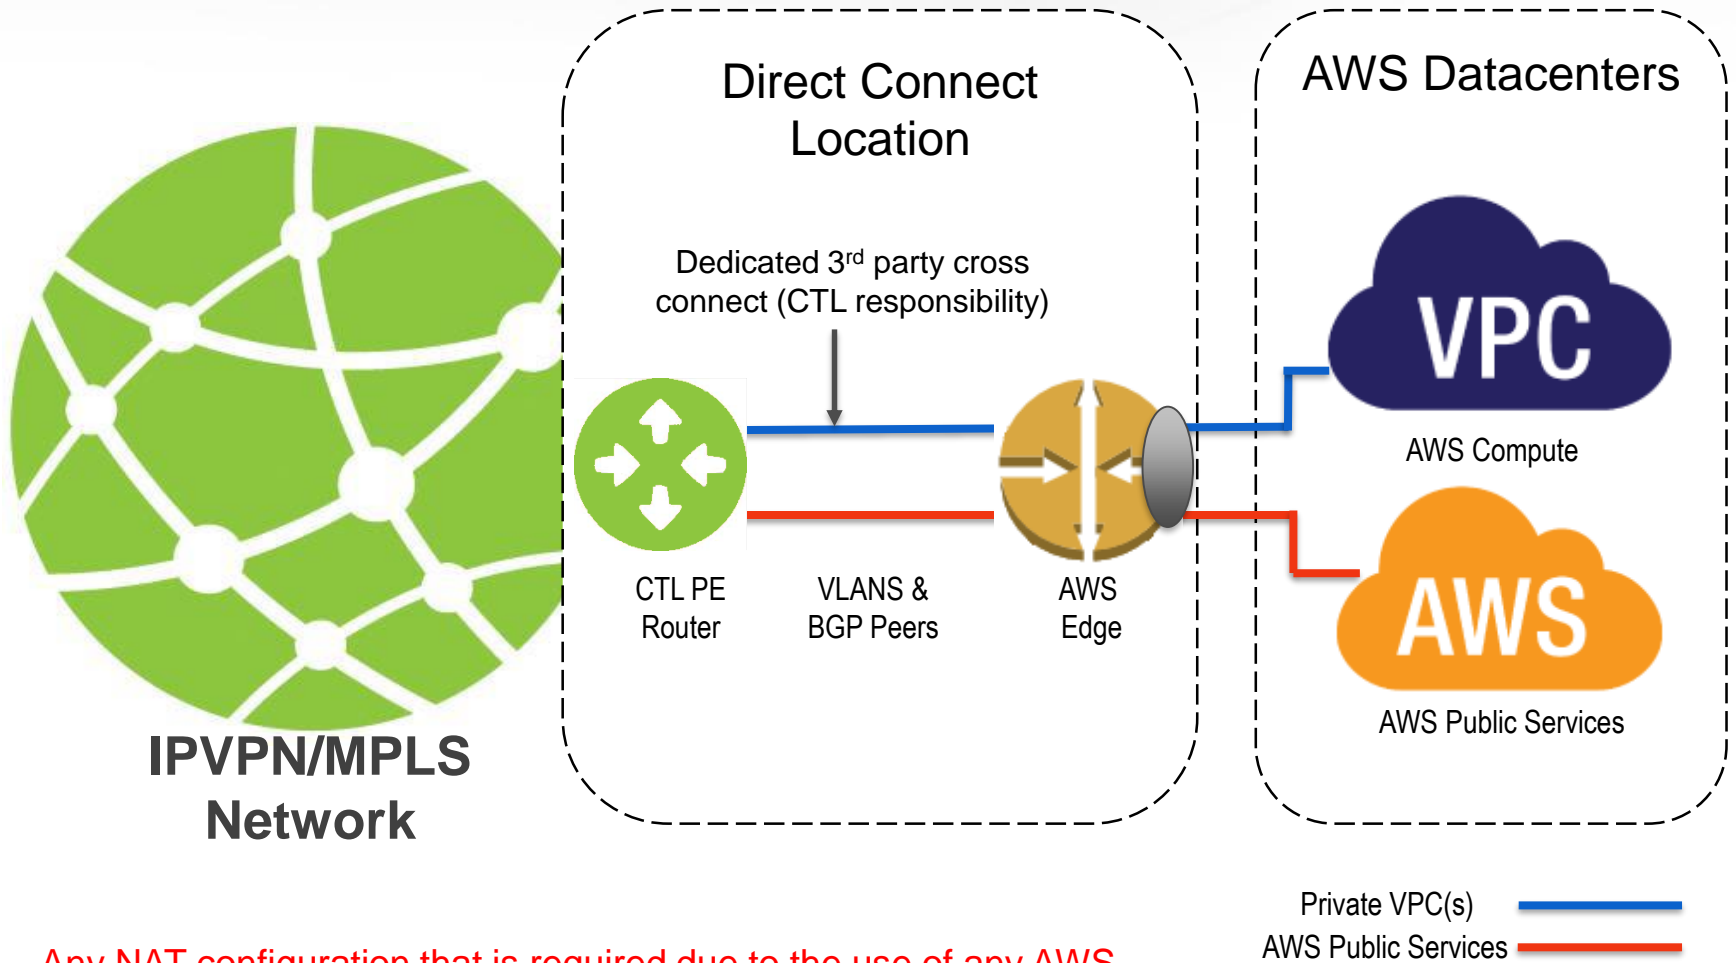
Direct Connect Location

AWS Datacenters

Dedicated 3$^{rd}$ party cross connect (CTL responsibility)

VPC

AWS Compute

AWS

AWS Public Services

CTL PE Router

VLANS & BGP Peers

AWS Edge

IPVPN/MPLS Network

Private VPC(s)

AWS Public Services

Any NAT configuration that is required due to the use of any AWS